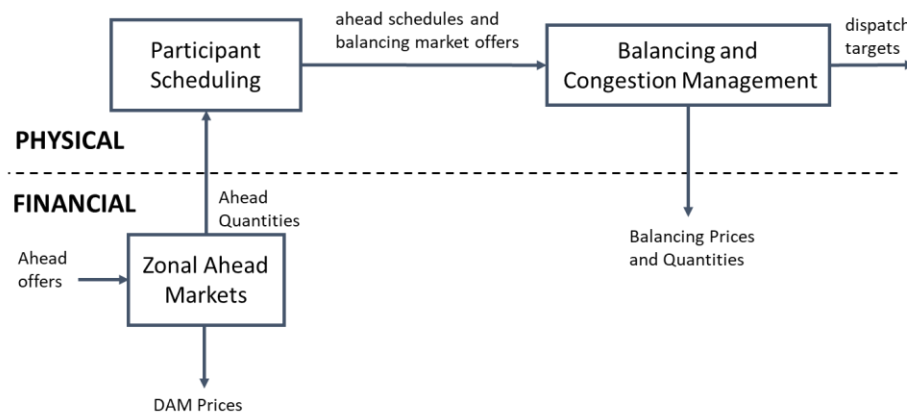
Participant Scheduling

ahead schedules and balancing market offers

Balancing and Congestion Management

dispatch targets

PHYSICAL

FINANCIAL

Ahead Quantities

Ahead offers

Zonal Ahead Markets

DAM Prices

Balancing Prices and Quantities